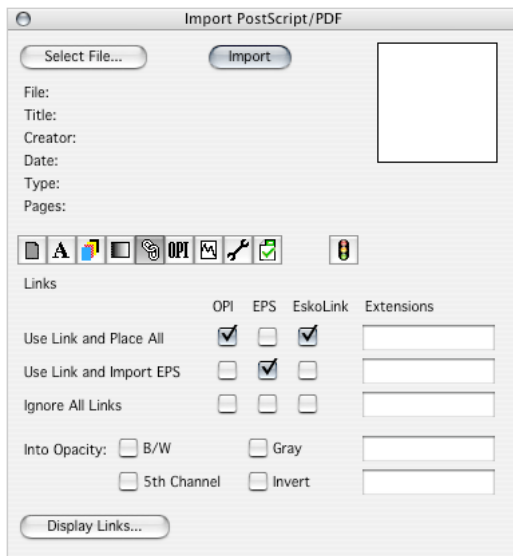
Import PostScript/PDF

Select File...

Import

File:
Title:
Creator:
Date:
Type:
Pages:

A OPI

Links

| | OPI | EPS | EskoLink | Extensions |
|---|---|---|---|---|
| Use Link and Place All | ☑ | ☐ | ☑ | |
| Use Link and Import EPS | ☐ | ☑ | ☐ | |
| Ignore All Links | ☐ | ☐ | ☐ | |

Into Opacity: ☐ B/W ☐ Gray
☐ 5th Channel ☐ Invert

Display Links...